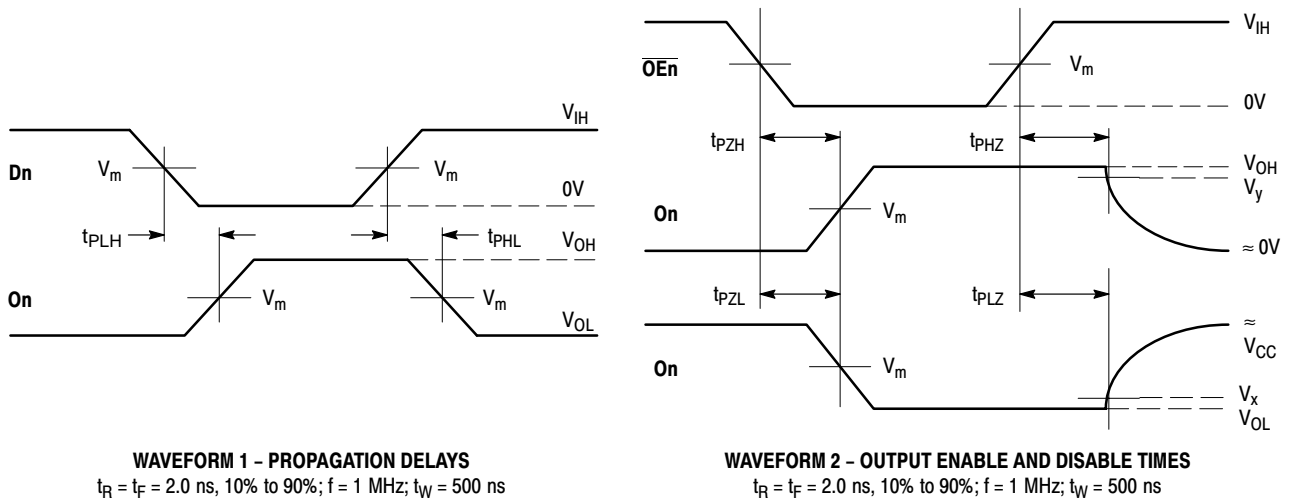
$V_{IH}$
Dn
$V_m$
$V_m$
0V
$t_{PLH}$
$t_{PHL}$
$V_{OH}$
On
$V_m$
$V_m$
$V_{OL}$

WAVEFORM 1 – PROPAGATION DELAYS
$t_R = t_F = 2.0$ ns, 10% to 90%; f = 1 MHz; $t_W = 500$ ns

$V_{IH}$
$\overline{OEn}$
$V_m$
0V
$t_{PZH}$
$t_{PHZ}$
$V_{OH}$
$V_y$
On
$V_m$
$\approx 0V$
$t_{PZL}$
$t_{PLZ}$
$\approx$
$V_{CC}$
On
$V_m$
$V_x$
$V_{OL}$

WAVEFORM 2 – OUTPUT ENABLE AND DISABLE TIMES
$t_R = t_F = 2.0$ ns, 10% to 90%; f = 1 MHz; $t_W = 500$ ns